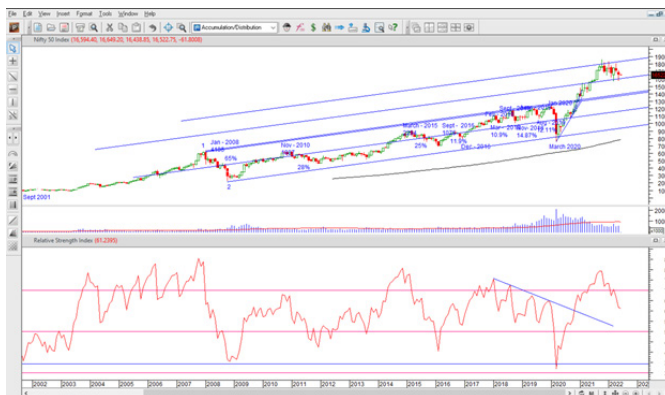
File Edit View Insert Format Tools Window Help

Accumulation/Distribution

Nifty 50 Index (16,594.40, 16,649.20, 16,438.65, 16,522.75, -61.6000)

Sept 2001
1
Jan - 2008
6105
55%
2
Nov - 2010
28%
March - 2015
25%
Sept - 2016
11.9%
Dec - 2016
Mar - 2018
10.9%
Sept - 2018
Nov - 2019
14.67%
Jan 2020
March 2020

190
180
170
160
150
140
130
120
110
100
90
80
70
60
50
40
30
20

200
100

Relative Strength Index (61.2395)

2002 2003 2004 2005 2006 2007 2008 2009 2010 2011 2012 2013 2014 2015 2016 2017 2018 2019 2020 2021 2022 202